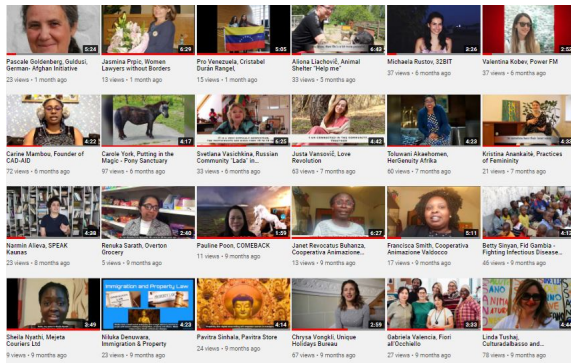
5:24
Pascale Goldenberg, Guldusi, German- Afghan Initiative
23 views • 1 month ago

6:29
Jasmina Prpic, Women Lawyers without Borders
13 views • 1 month ago

5:05
Pro Venezuela, Cristabel Durán Rangel,
15 views • 1 month ago

6:42
Aliona Liachovič, Animal Shelter "Help me"
33 views • 1 month ago

Michaela Rustov, 32BIT
37 views • 6 months ago

Valentina Kobev, Power FM
37 views • 6 months ago

4:22
Carine Mambou, Founder of CAD-AID
72 views • 6 months ago

4:17
Carole York, Putting in the Magic - Pony Sanctuary
97 views • 6 months ago

5:25
Svetlana Vasichkina, Russian Community 'Lada' in...
33 views • 6 months ago

4:43
Justa Vansović, Love Revolution
63 views • 7 months ago

4:23
Toluwani Akaehomen, HerGenuity Afrika
60 views • 7 months ago

Kristina Anankaitė, Practices of Femininity
21 views • 7 months ago

4:38
Narmin Alieva, SPEAK Kaunas
23 views • 8 months ago

2:40
Renuka Sarath, Overton Grocery
5 views • 9 months ago

1:59
Pauline Poon, COMEBACK
11 views • 9 months ago

6:27
Janet Revocatus Buhanza, Cooperativa Animazione...
13 views • 9 months ago

5:11
Francisca Smith, Cooperativa Animazione Valdocco
17 views • 9 months ago

4:12
Betty Sinyan, Fid Gambia - Fighting Infectious Disease...
46 views • 9 months ago

3:49
Sheila Nyathi, Mejeta Couriers Ltd
9 views • 9 months ago

Immigration and Property Law
4:23
Niluka Denuwara, Immigration & Property
5 views • 9 months ago

4:14
Pavitra Sinhala, Pavitra Store
24 views • 9 months ago

2:59
Chrysa Vongkli, Unique Holidays Bureau
67 views • 9 months ago

3:33
Gabriela Valencia, Fiori all'Occhiello
9 views • 9 months ago

4:44
Linda Tushaj, Culturaldabasso and...
18 views • 9 months ago